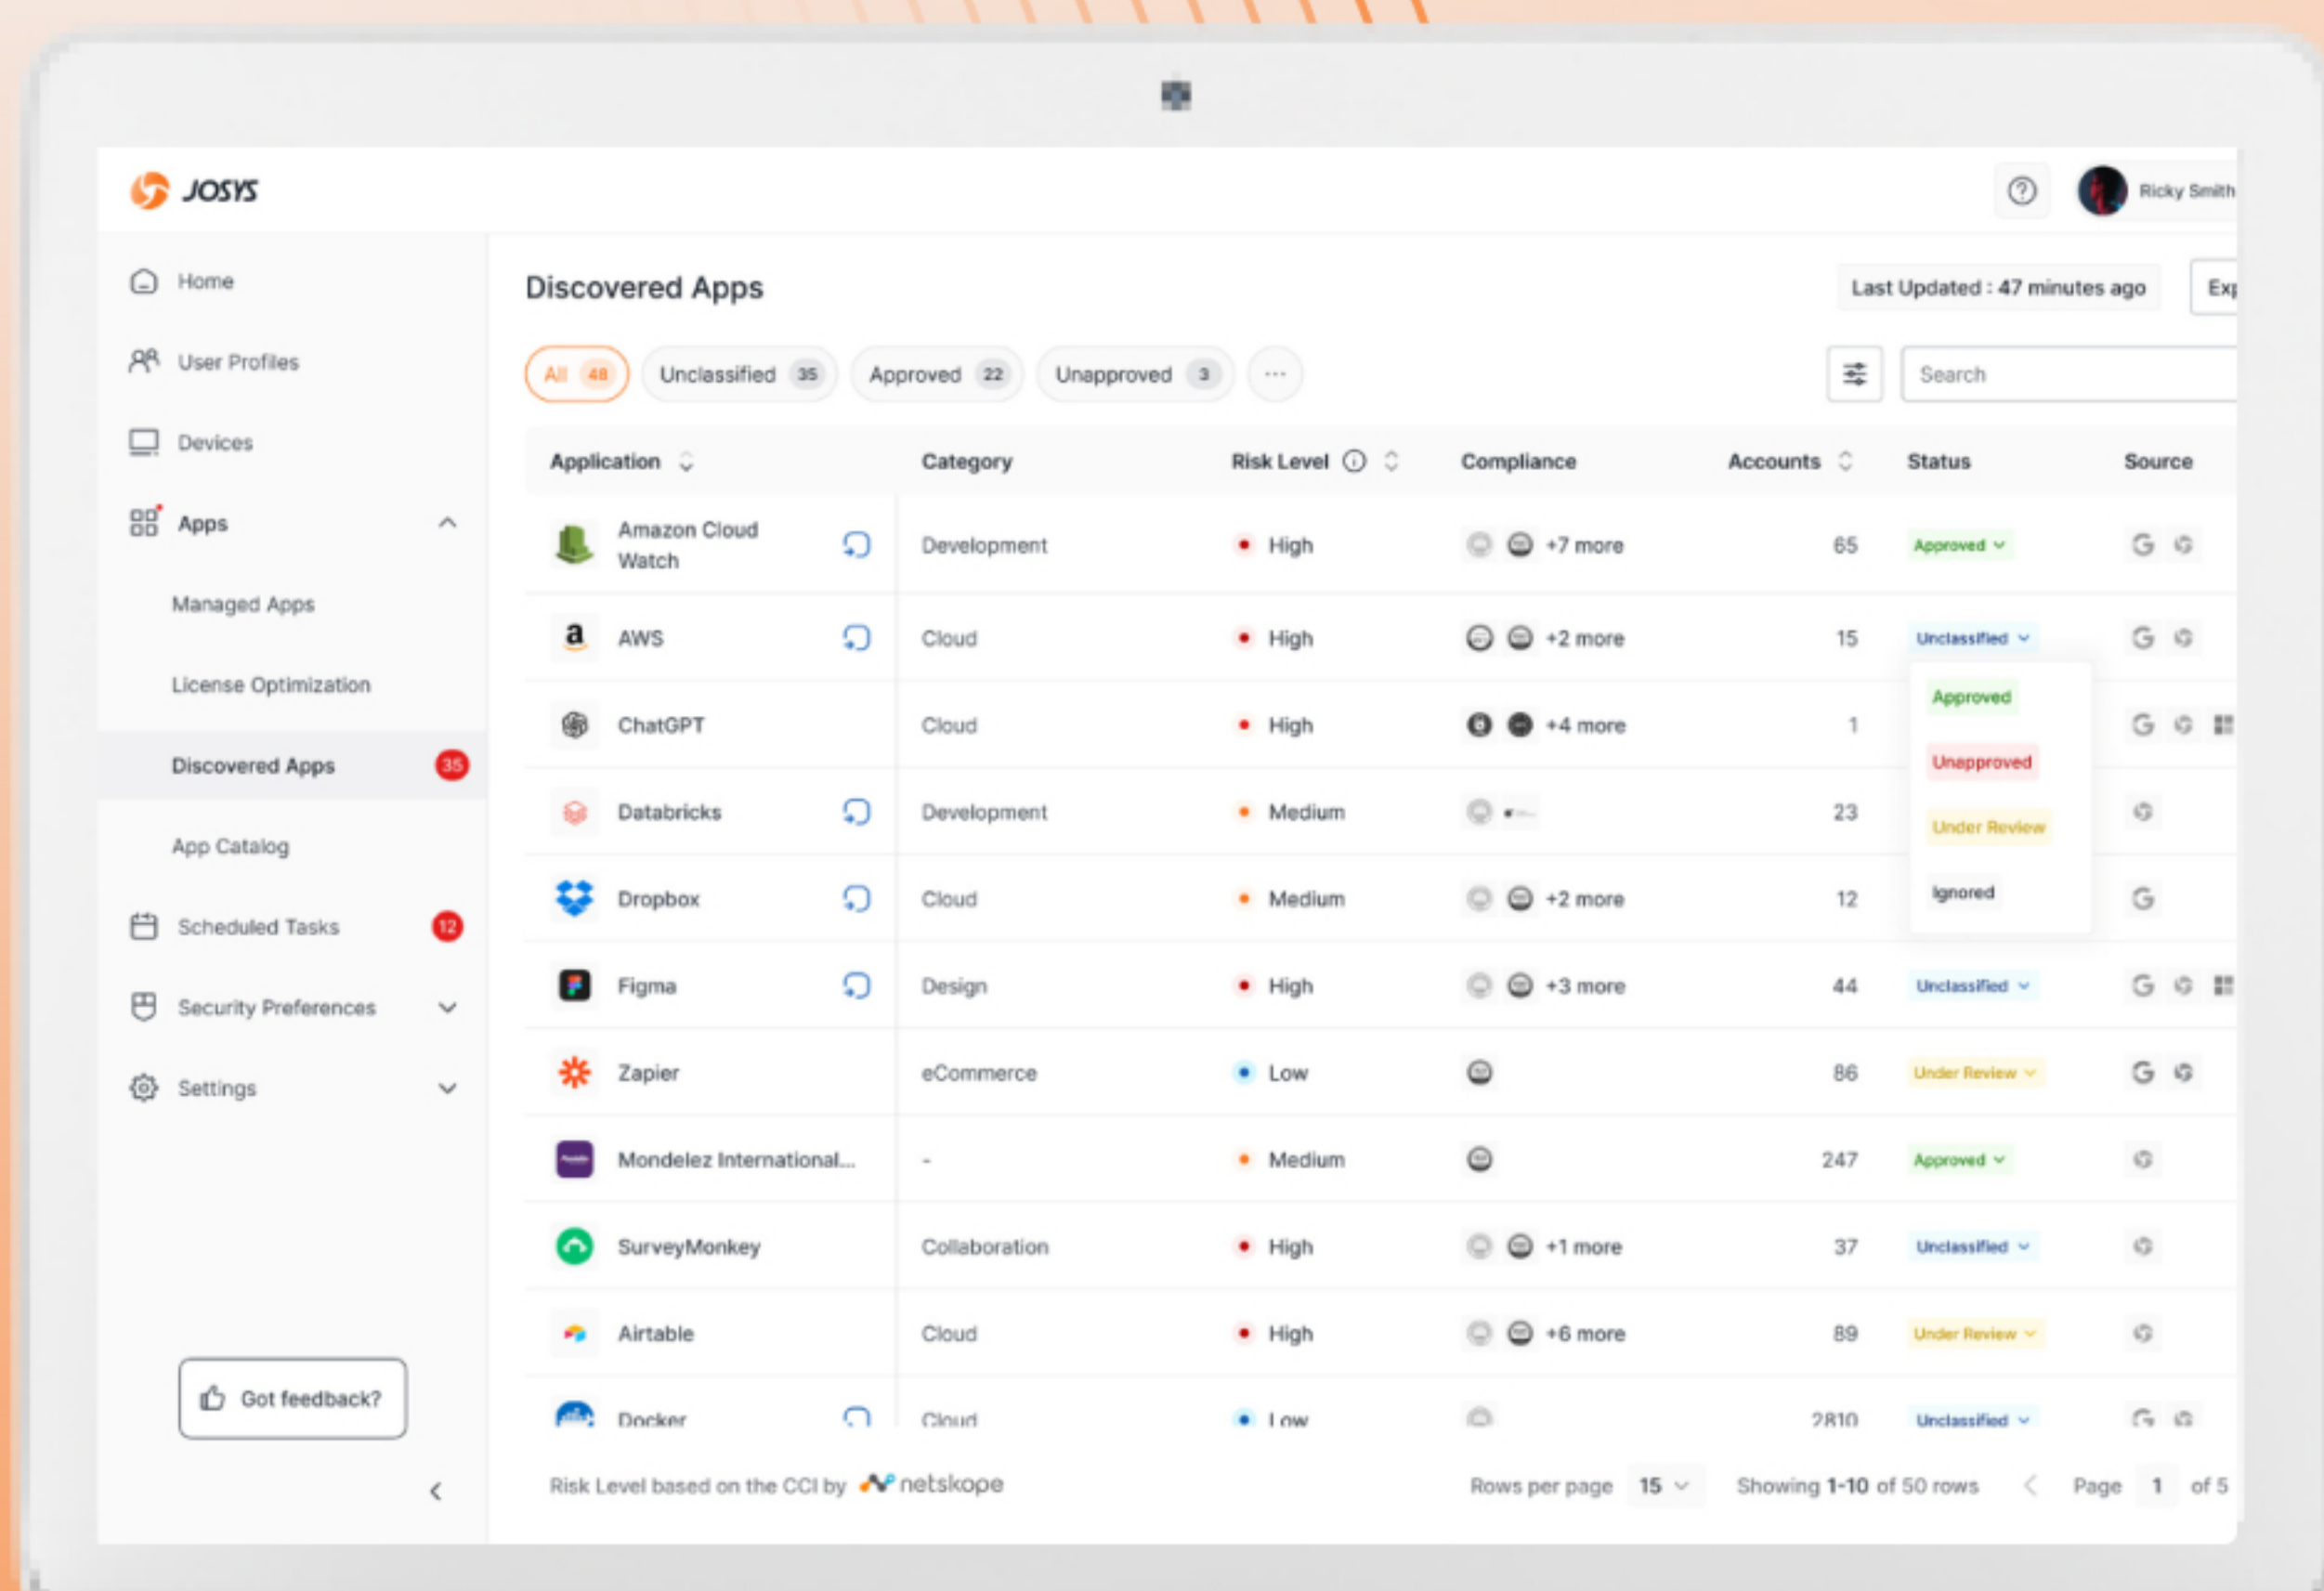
JOSYS

Ricky Smith

Home
User Profiles
Devices
Apps
Managed Apps
License Optimization
Discovered Apps 35
App Catalog
Scheduled Tasks 12
Security Preferences
Settings

Got feedback?

Discovered Apps

Last Updated : 47 minutes ago

Exp

All 48 Unclassified 35 Approved 22 Unapproved 3 ···

Search

| Application | Category | Risk Level | Compliance | Accounts | Status | Source |
|---|---|---|---|---|---|---|
| Amazon Cloud Watch | Development | High | +7 more | 65 | Approved | |
| AWS | Cloud | High | +2 more | 15 | Unclassified | |
| ChatGPT | Cloud | High | +4 more | 1 | | |
| Databricks | Development | Medium | | 23 | | |
| Dropbox | Cloud | Medium | +2 more | 12 | | |
| Figma | Design | High | +3 more | 44 | Unclassified | |
| Zapier | eCommerce | Low | | 86 | Under Review | |
| Mondelez International... | - | Medium | | 247 | Approved | |
| SurveyMonkey | Collaboration | High | +1 more | 37 | Unclassified | |
| Airtable | Cloud | High | +6 more | 89 | Under Review | |
| Docker | Cloud | Low | | 2810 | Unclassified | |

Approved
Unapproved
Under Review
Ignored

Risk Level based on the CCI by netskope

Rows per page 15

Showing 1-10 of 50 rows

Page 1 of 5